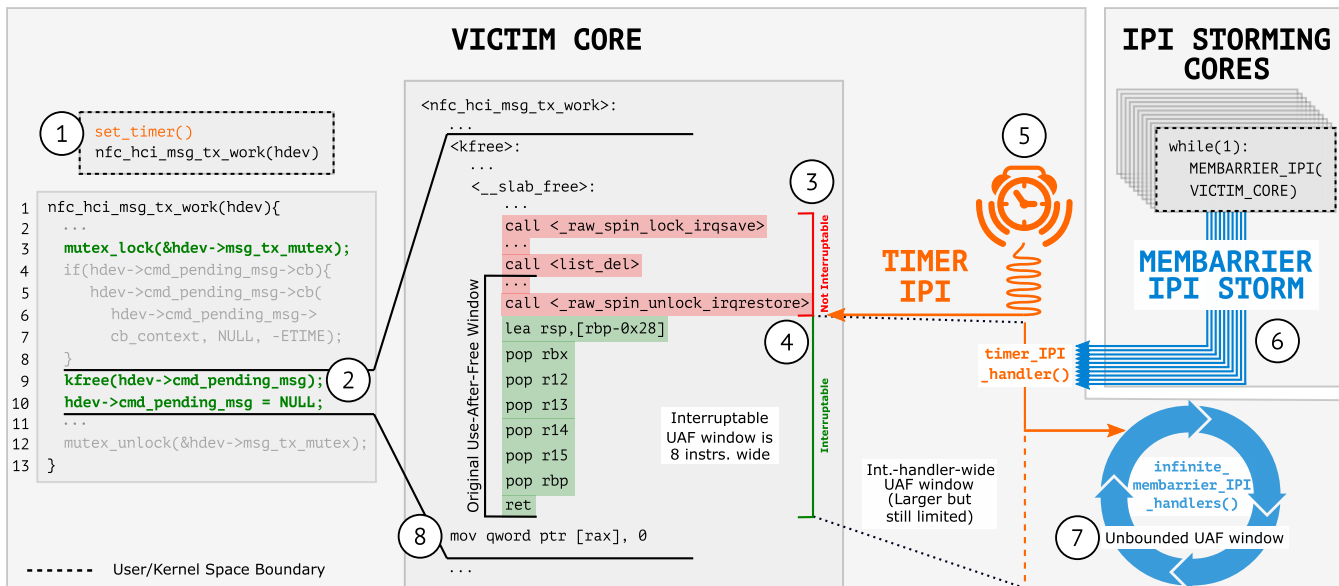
VICTIM CORE

IPI STORMING CORES

1
set_timer()
nfc_hci_msg_tx_work(hdev)

1 nfc_hci_msg_tx_work(hdev){
2 ...
3 mutex_lock(&hdev->msg_tx_mutex);
4 if(hdev->cmd_pending_msg->cb){
5 hdev->cmd_pending_msg->cb(
6 hdev->cmd_pending_msg->
7 cb_context, NULL, -ETIME);
8 }
9 kfree(hdev->cmd_pending_msg);
10 hdev->cmd_pending_msg = NULL;
11 ...
12 mutex_unlock(&hdev->msg_tx_mutex);
13 }

2

<nfc_hci_msg_tx_work>:
...
<kfree>:
...
<__slab_free>:
...
call <_raw_spin_lock_irqsave>
...
call <list_del>
...
call <_raw_spin_unlock_irqrestore>
lea rsp,[rbp-0x28]
pop rbx
pop r12
pop r13
pop r14
pop r15
pop rbp
ret
mov qword ptr [rax], 0
...

Original Use-After-Free Window

3
Not Interruptable
4
Interruptable

Interruptable UAF window is 8 instrs. wide

8

5
TIMER IPI

timer_IPI _handler()

Int.-handler-wide UAF window (Larger but still limited)

while(1):
MEMBARRIER_IPI(
VICTIM_CORE)

MEMBARRIER IPI STORM

6

infinite_ membarrier_IPI _handlers()

7
Unbounded UAF window

User/Kernel Space Boundary